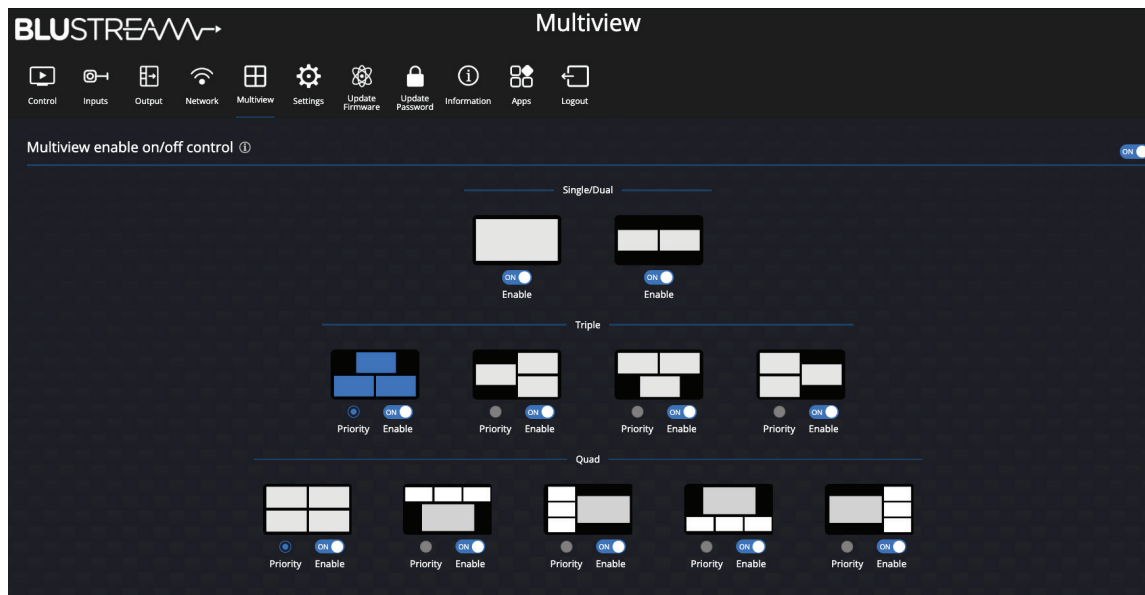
BLUSTREAM

Multiview

Control Inputs Output Network Multiview Settings Update Firmware Update Password Information Apps Logout

Multiview enable on/off control ⓘ

ON

Single/Dual

ON
Enable

ON
Enable

Triple

ON
Priority Enable

ON
Priority Enable

ON
Priority Enable

ON
Priority Enable

Quad

ON
Priority Enable

ON
Priority Enable

ON
Priority Enable

ON
Priority Enable

ON
Priority Enable